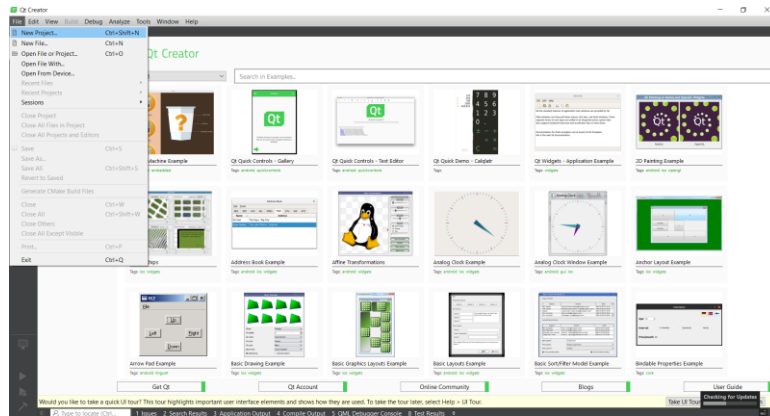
Qt Creator

File Edit View Build Debug Analyze Tools Window Help

New Project... Ctrl+Shift+N
New File... Ctrl+N
Open File or Project... Ctrl+O
Open File With...
Open From Device...
Recent Files
Recent Projects
Sessions
Close Project
Close All Files in Project
Close All Projects and Editors
Save Ctrl+S
Save As...
Save All Ctrl+Shift+S
Revert to Saved
Generate CMake Build Files
Close Ctrl+W
Close All Ctrl+Shift+W
Close Others
Close All Except Visible
Print... Ctrl+P
Exit Ctrl+Q

Qt Creator

Search in Examples...

Machine Example
Tags: embedded

Qt Quick Controls - Gallery
Tags: android quickcontrols

Qt Quick Controls - Text Editor
Tags: android quickcontrols

Qt Quick Demo - Calqlatr
Tags: android ios quick

Qt Widgets - Application Example
Tags: widgets

2D Painting Example
Tags: android ios opengl

Address Book Example
Tags: android ios widgets

Affine Transformations
Tags: android ios widgets

Analog Clock Example
Tags: android ios widgets

Analog Clock Window Example
Tags: android gui ios

Anchor Layout Example
Tags: ios widgets

Arrow Pad Example
Tags: linguist

Basic Drawing Example
Tags: ios widgets

Basic Graphics Layouts Example
Tags: android ios widgets

Basic Layouts Example
Tags: ios widgets

Basic Sort/Filter Model Example
Tags: ios widgets

Bindable Properties Example
Tags: core

Get Qt
Qt Account
Online Community
Blogs
User Guide

Would you like to take a quick UI tour? This tour highlights important user interface elements and shows how they are used. To take the tour later, select Help > UI Tour.
Take UI Tour
Checking for Updates

Type to locate (Ctrl...
1 Issues 2 Search Results 3 Application Output 4 Compile Output 5 QML Debugger Console 8 Test Results